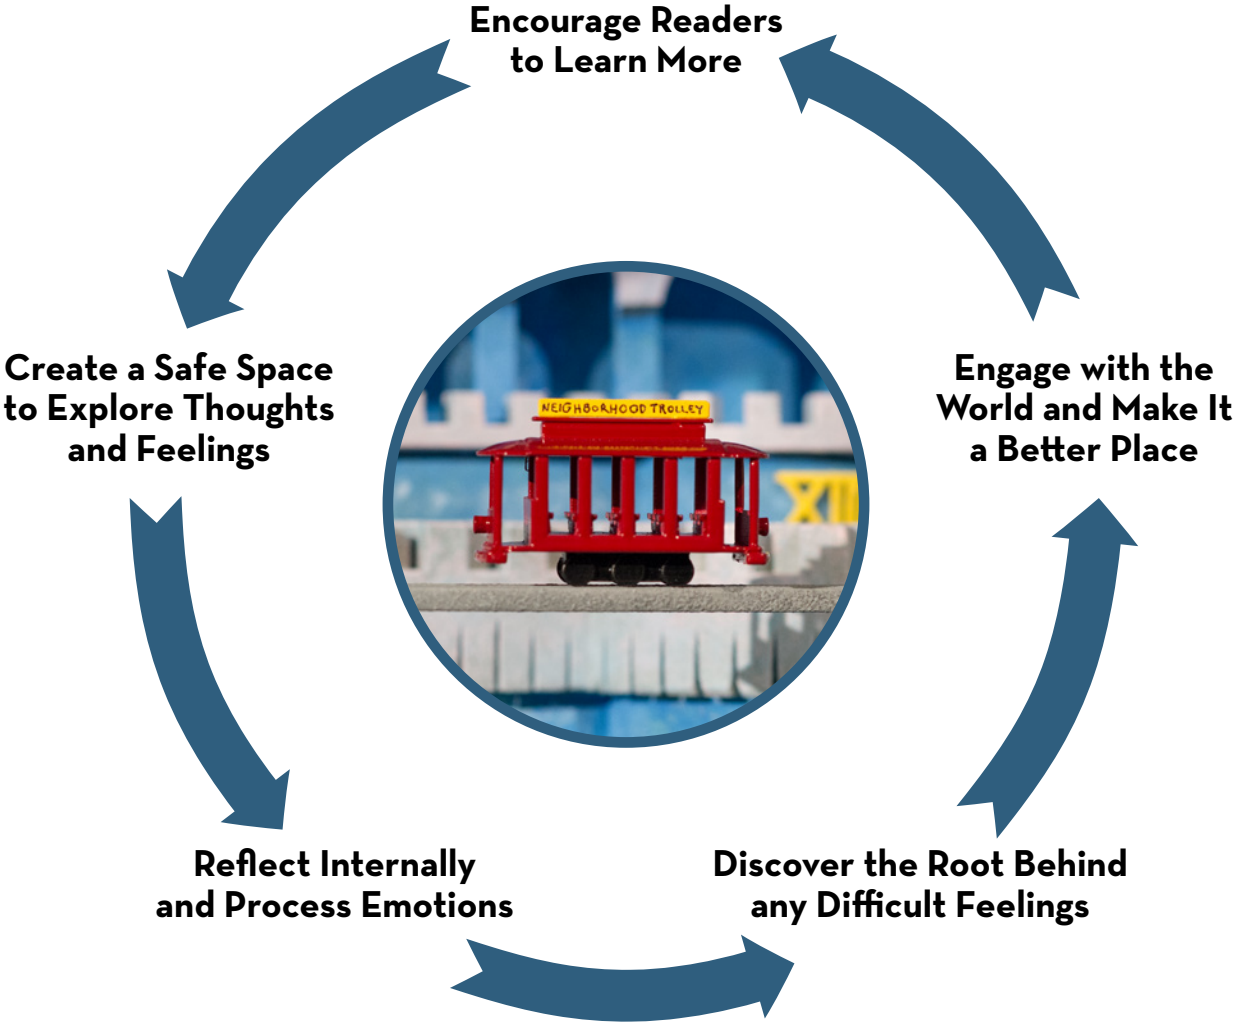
Encourage Readers to Learn More

Engage with the World and Make It a Better Place

Discover the Root Behind any Difficult Feelings

Reflect Internally and Process Emotions

Create a Safe Space to Explore Thoughts and Feelings

NEIGHBORHOOD TROLLEY

XII